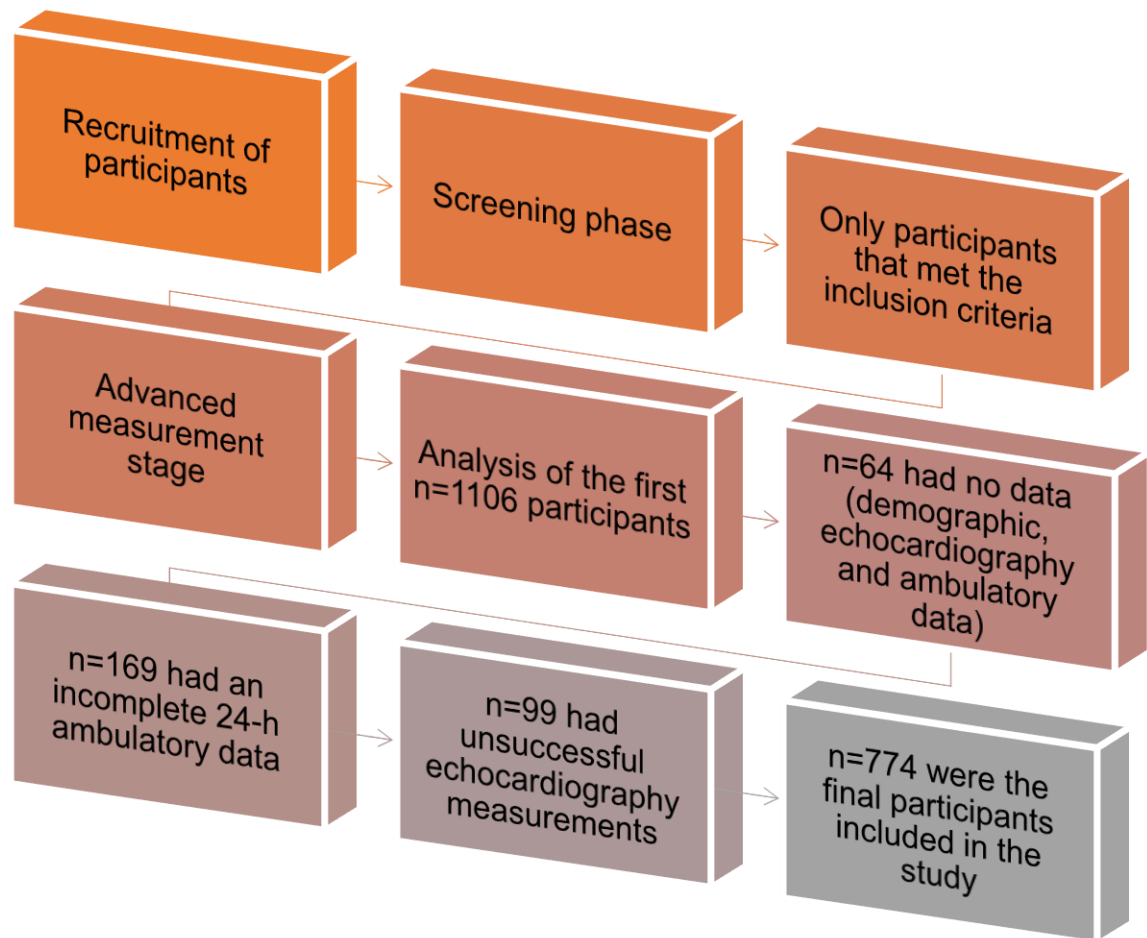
Recruitment of participants

Screening phase

Only participants that met the inclusion criteria

Advanced measurement stage

Analysis of the first n=1106 participants

n=64 had no data (demographic, echocardiography and ambulatory data)

n=169 had an incomplete 24-h ambulatory data

n=99 had unsuccessful echocardiography measurements

n=774 were the final participants included in the study